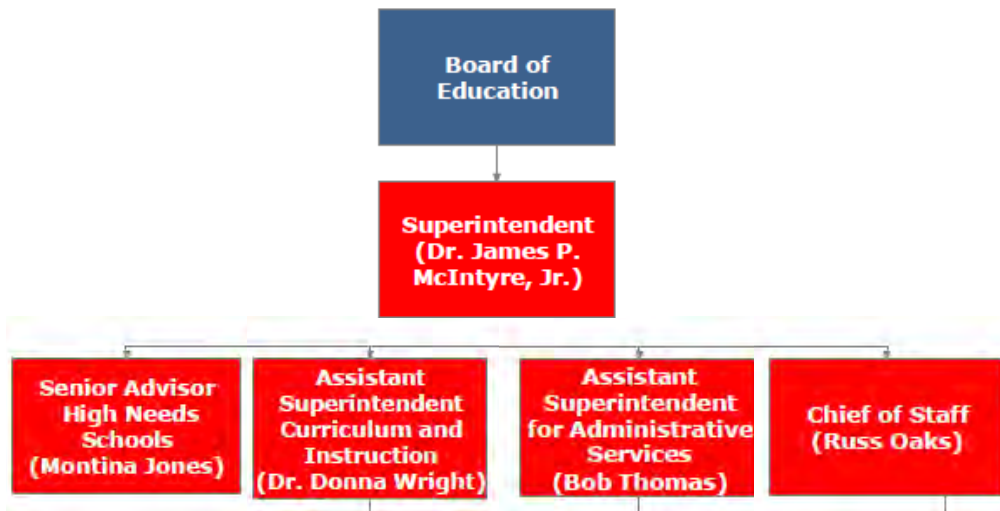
Board of Education

Superintendent (Dr. James P. McIntyre, Jr.)

Senior Advisor High Needs Schools (Montina Jones)

Assistant Superintendent Curriculum and Instruction (Dr. Donna Wright)

Assistant Superintendent for Administrative Services (Bob Thomas)

Chief of Staff (Russ Oaks)